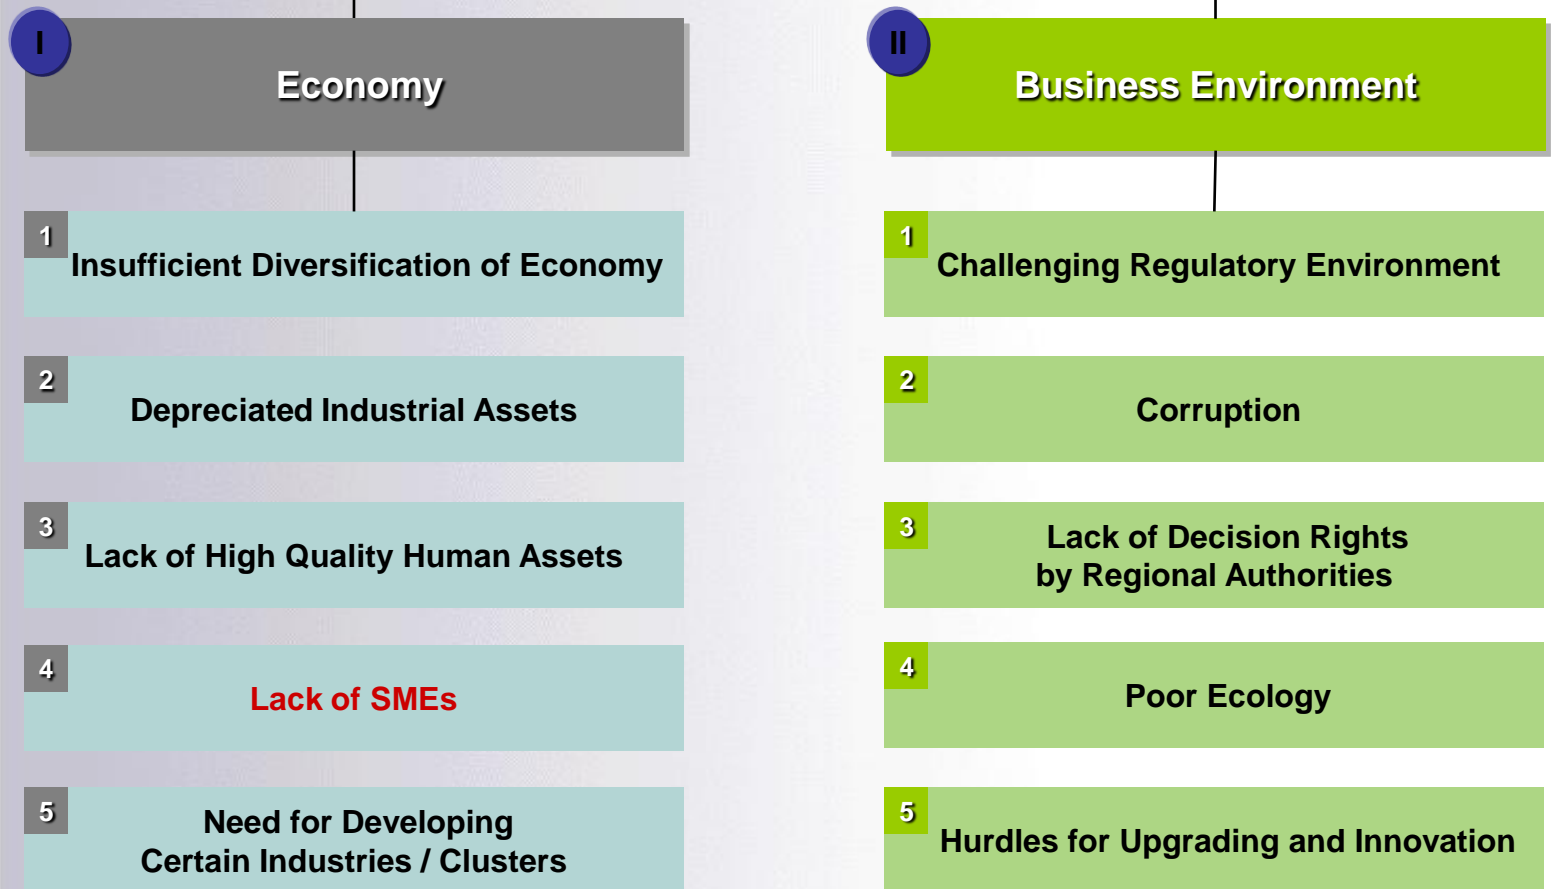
I

Economy

1 Insufficient Diversification of Economy

2 Depreciated Industrial Assets

3 Lack of High Quality Human Assets

4 Lack of SMEs

5 Need for Developing Certain Industries / Clusters

II

Business Environment

1 Challenging Regulatory Environment

2 Corruption

3 Lack of Decision Rights by Regional Authorities

4 Poor Ecology

5 Hurdles for Upgrading and Innovation